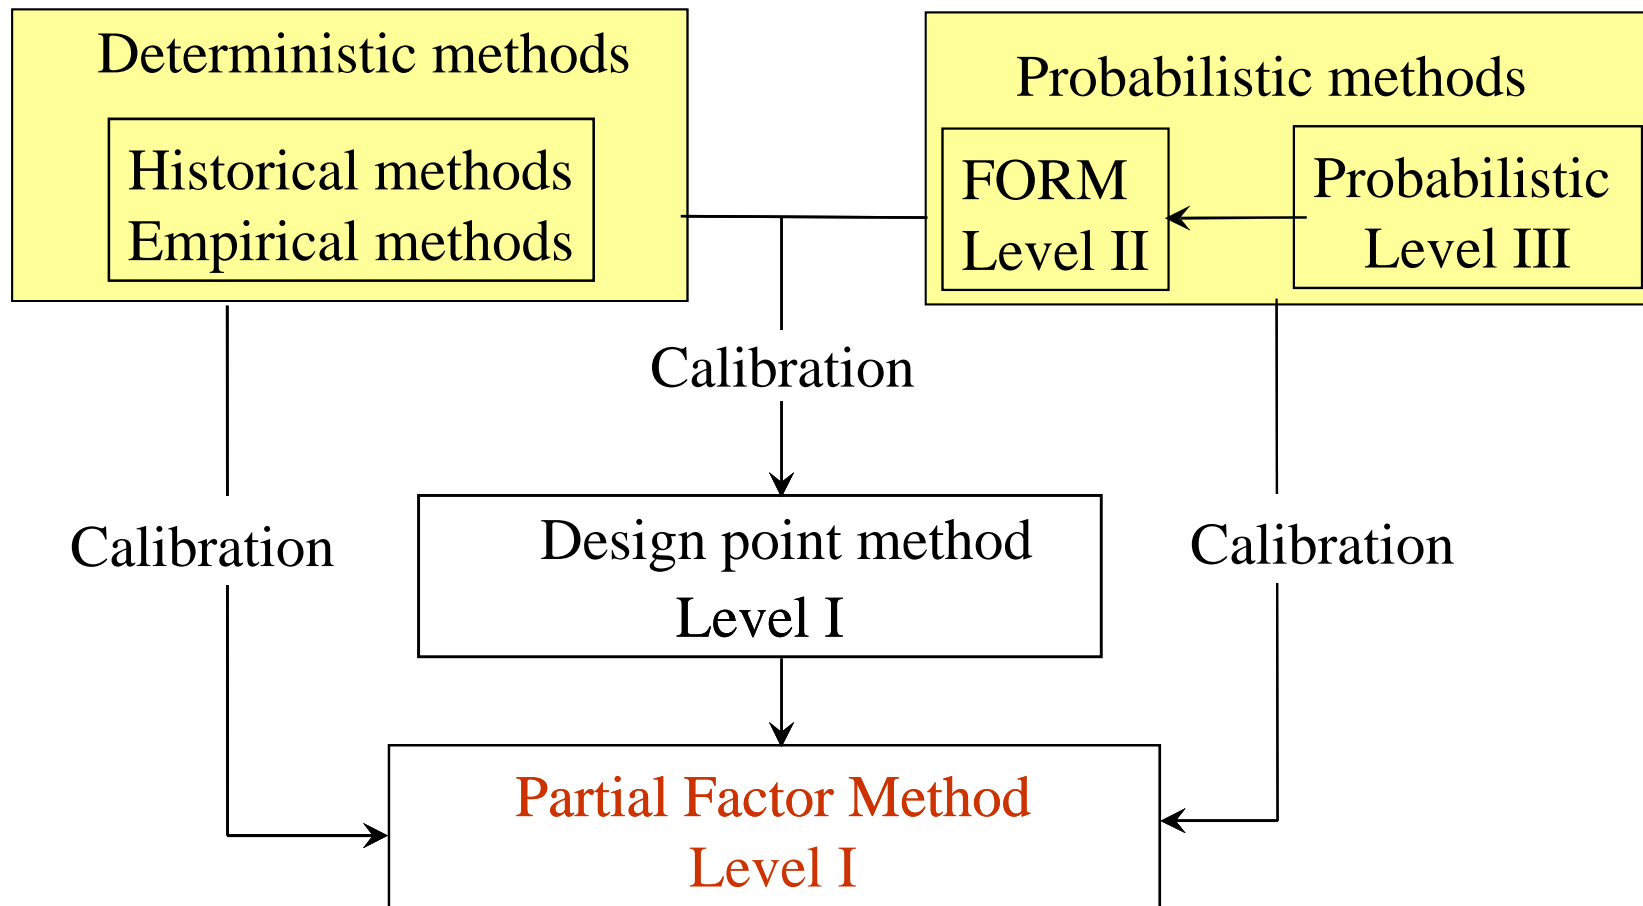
Deterministic methods

Historical methods
Empirical methods

Probabilistic methods

FORM
Level II

Probabilistic
Level III

Calibration

Calibration

Design point method
Level I

Calibration

Partial Factor Method
Level I